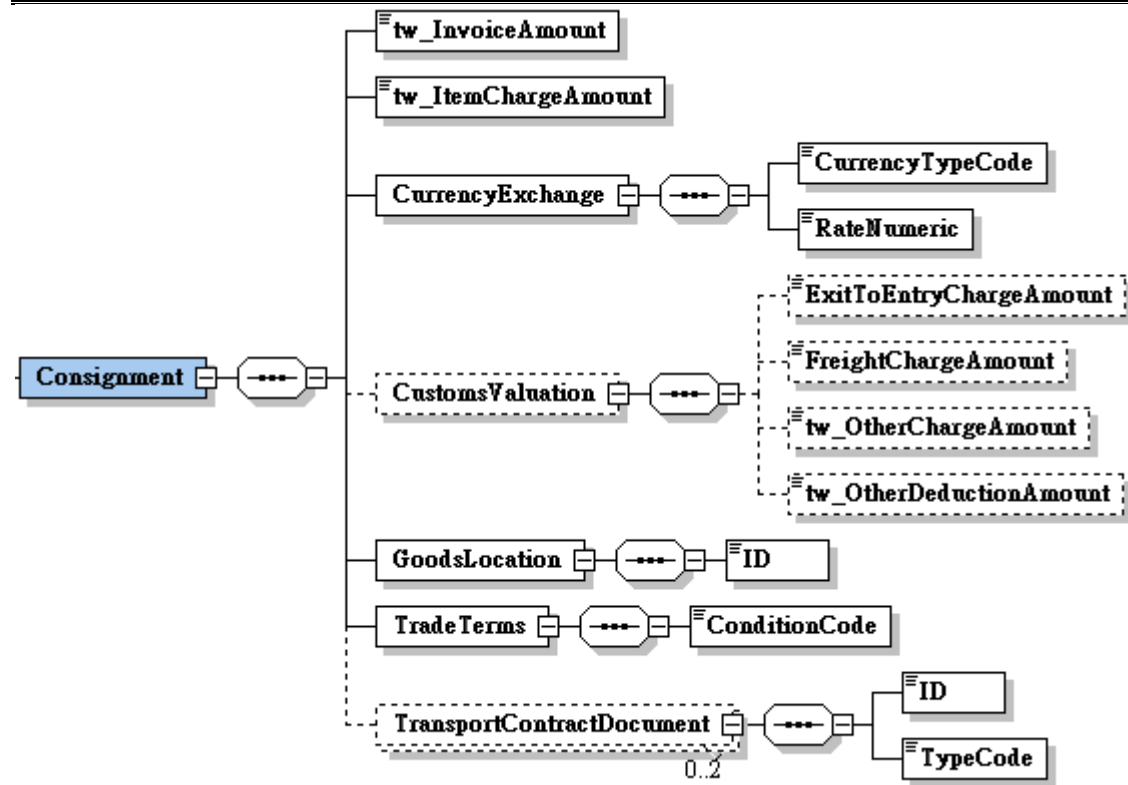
tw_InvoiceAmount

tw_ItemChargeAmount

CurrencyExchange

CurrencyTypeCode

RateNumeric

ExitToEntryChargeAmount

FreightChargeAmount

Consignment

CustomsValuation

tw_OtherChargeAmount

tw_OtherDeductionAmount

GoodsLocation

ID

TradeTerms

ConditionCode

TransportContractDocument

ID

TypeCode

0..2